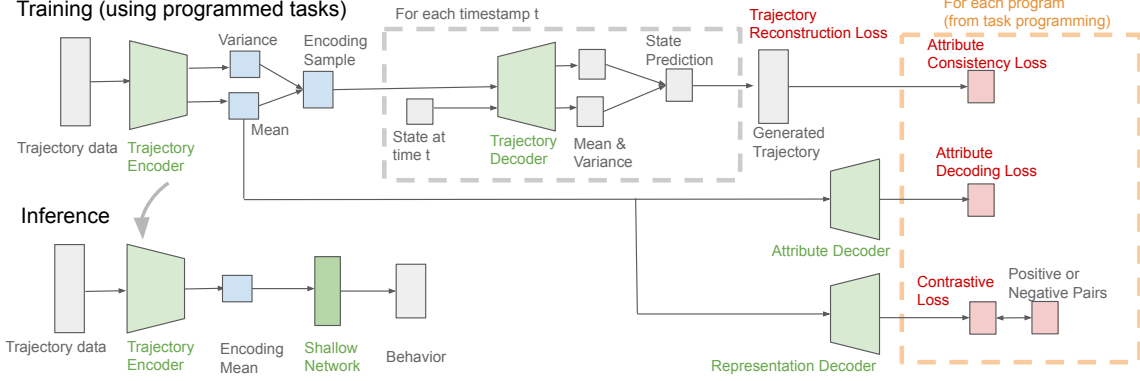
Training (using programmed tasks)

For each timestamp t

For each program (from task programming)

Trajectory data

Trajectory Encoder

Variance

Mean

Encoding Sample

State at time t

Trajectory Decoder

Mean & Variance

State Prediction

Trajectory Reconstruction Loss

Generated Trajectory

Attribute Consistency Loss

Attribute Decoding Loss

Attribute Decoder

Contrastive Loss

Positive or Negative Pairs

Representation Decoder

Inference

Trajectory data

Trajectory Encoder

Encoding Mean

Shallow Network

Behavior